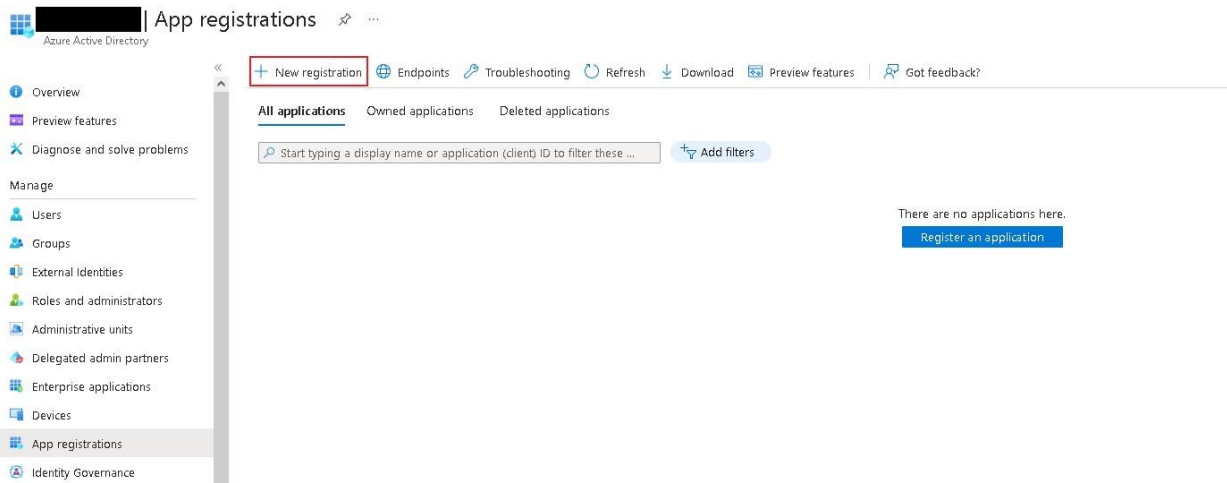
| App registrations ···
Azure Active Directory

Overview
Preview features
Diagnose and solve problems
Manage
Users
Groups
External Identities
Roles and administrators
Administrative units
Delegated admin partners
Enterprise applications
Devices
App registrations
Identity Governance

+ New registration Endpoints Troubleshooting Refresh Download Preview features Got feedback?

All applications Owned applications Deleted applications

Start typing a display name or application (client) ID to filter these ...
Add filters

There are no applications here.
Register an application